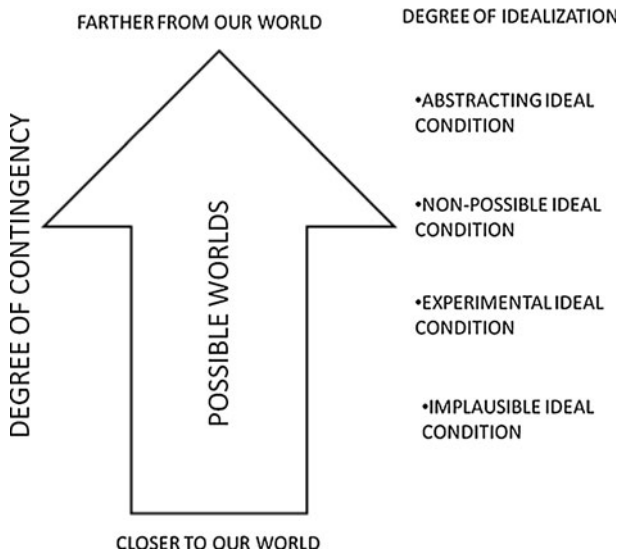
FARTHER FROM OUR WORLD

DEGREE OF IDEALIZATION

•ABSTRACTING IDEAL CONDITION

•NON-POSSIBLE IDEAL CONDITION

•EXPERIMENTAL IDEAL CONDITION

•IMPLAUSIBLE IDEAL CONDITION

DEGREE OF CONTINGENCY

POSSIBLE WORLDS

CLOSER TO OUR WORLD